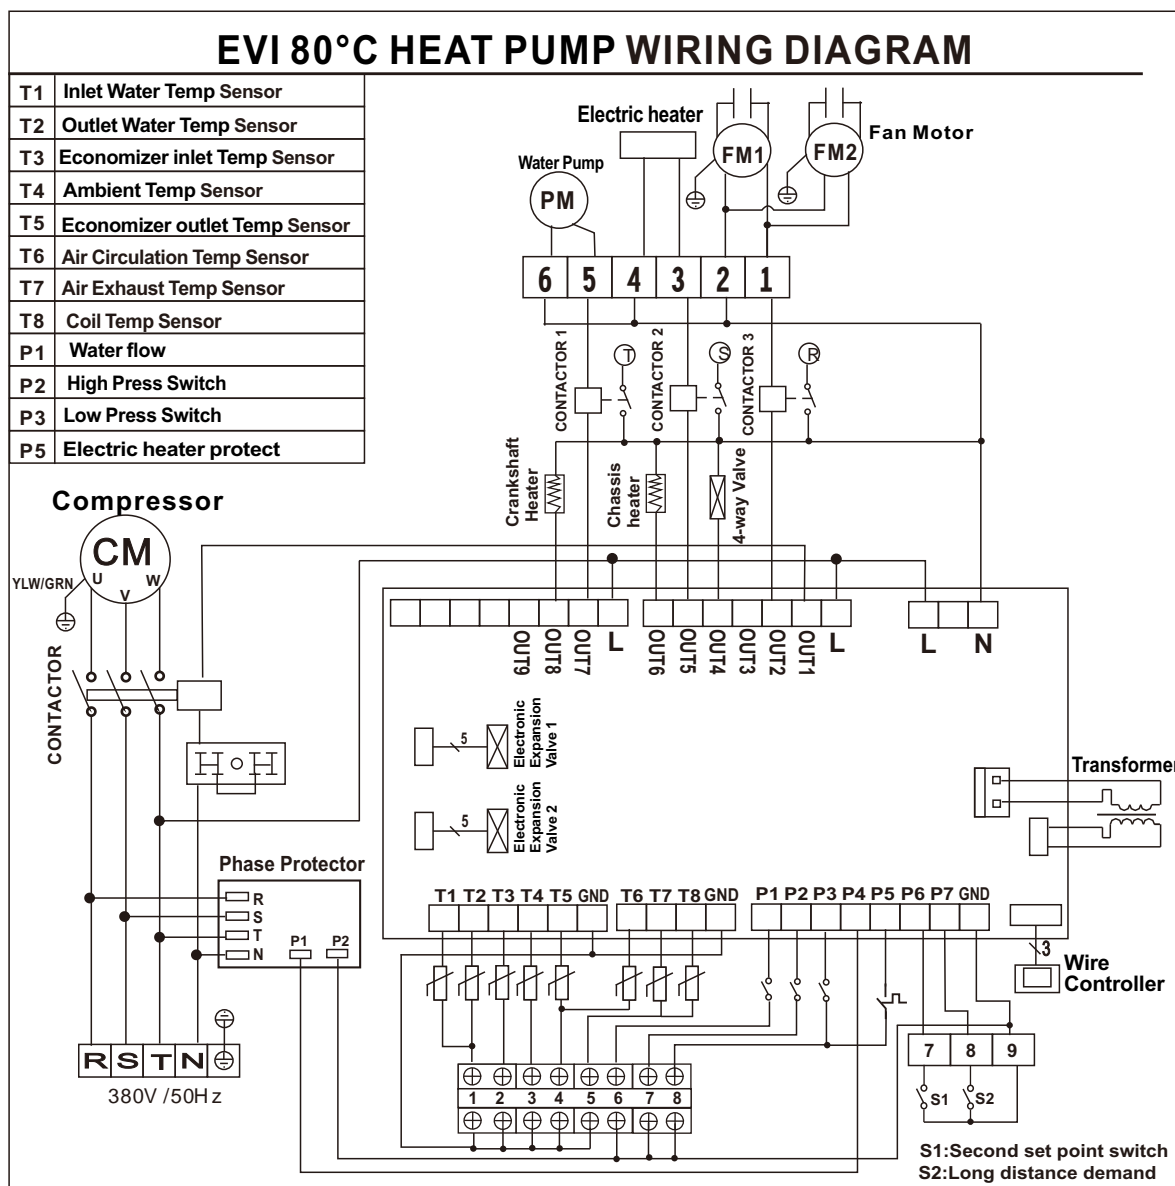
EVI 80°C HEAT PUMP WIRING DIAGRAM

| | |
|---|---|
| T1 | Inlet Water Temp Sensor |
| T2 | Outlet Water Temp Sensor |
| T3 | Economizer inlet Temp Sensor |
| T4 | Ambient Temp Sensor |
| T5 | Economizer outlet Temp Sensor |
| T6 | Air Circulation Temp Sensor |
| T7 | Air Exhaust Temp Sensor |
| T8 | Coil Temp Sensor |
| P1 | Water flow |
| P2 | High Press Switch |
| P3 | Low Press Switch |
| P5 | Electric heater protect |

Electric heater
Water Pump
PM
FM1
FM2
Fan Motor
6 5 4 3 2 1
CONTACTOR 1
T
CONTACTOR 2
S
CONTACTOR 3
R
Crankshaft Heater
Chassis heater
4-way Valve
Compressor
CM
YLW/GRN
U
V
W
CONTACTOR
OUT9 OUT8 OUT7 L
OUT6 OUT5 OUT4 OUT3 OUT2 OUT1 L
L N
5
Electronic Expansion Valve 1
5
Electronic Expansion Valve 2
Transformer
Phase Protector
R
S
T
N
P1 P2
T1 T2 T3 T4 T5 GND T6 T7 T8 GND P1 P2 P3 P4 P5 P6 P7 GND
3
Wire Controller
7 8 9
S1 S2
1 2 3 4 5 6 7 8
R S T N
380V /50Hz
S1:Second set point switch
S2:Long distance demand